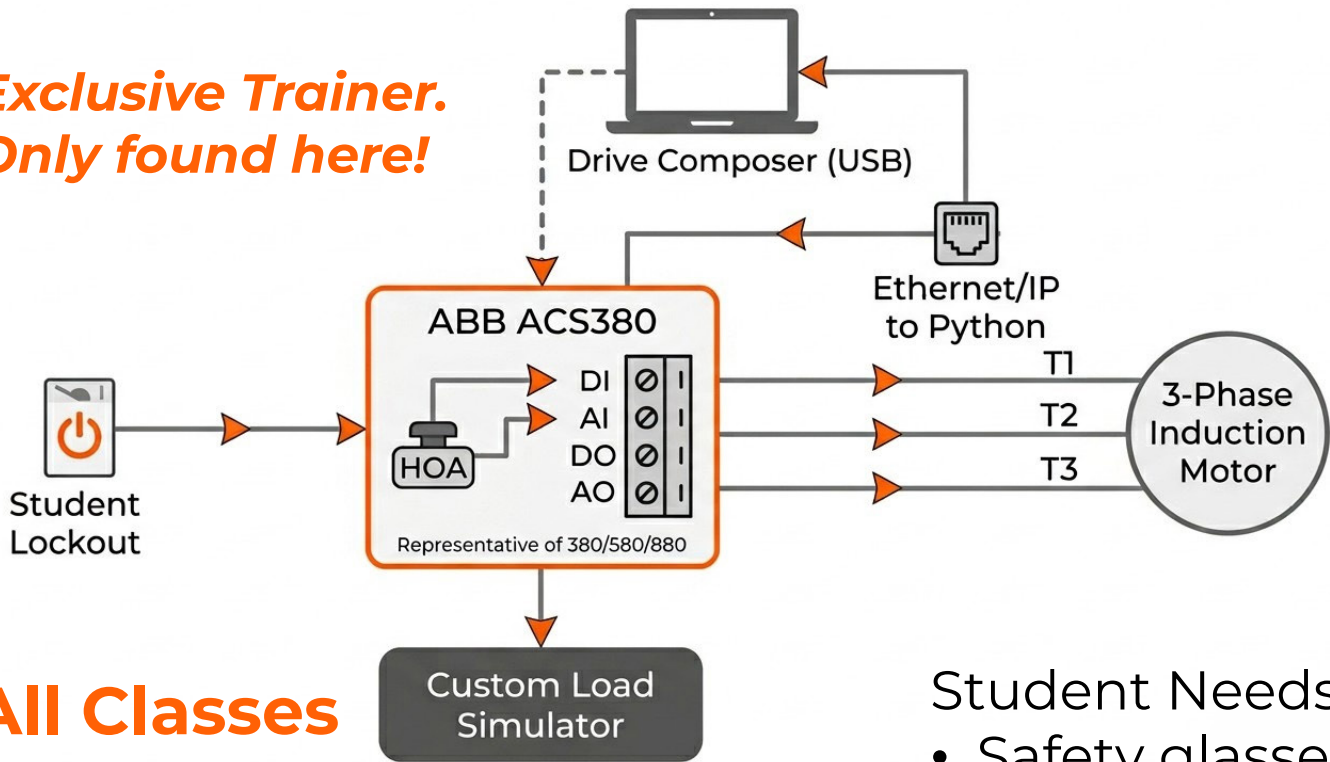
Exclusive Trainer.
Only found here!

Drive Composer (USB)

Ethernet/IP to Python

ABB ACS380

DI
AI
DO
AO

HOA

Representative of 380/580/880

T1
T2
T3

3-Phase Induction Motor

Student Lockout

Custom Load Simulator

All Classes

Student Needs

• Safety glasse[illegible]